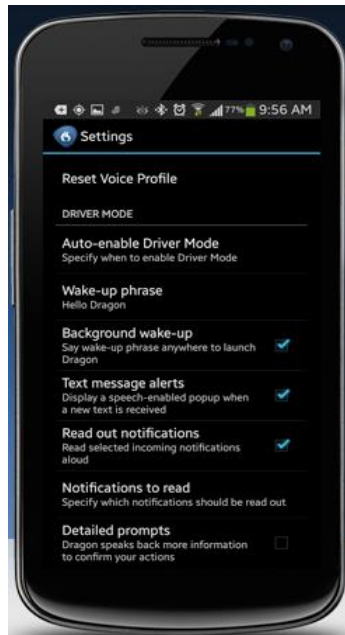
77% 9:56 AM

Settings

Reset Voice Profile

DRIVER MODE

Auto-enable Driver Mode
Specify when to enable Driver Mode

Wake-up phrase
Hello Dragon

Background wake-up
Say wake-up phrase anywhere to launch Dragon

Text message alerts
Display a speech-enabled popup when a new text is received

Read out notifications
Read selected incoming notifications aloud

Notifications to read
Specify which notifications should be read out

Detailed prompts
Dragon speaks back more information to confirm your actions